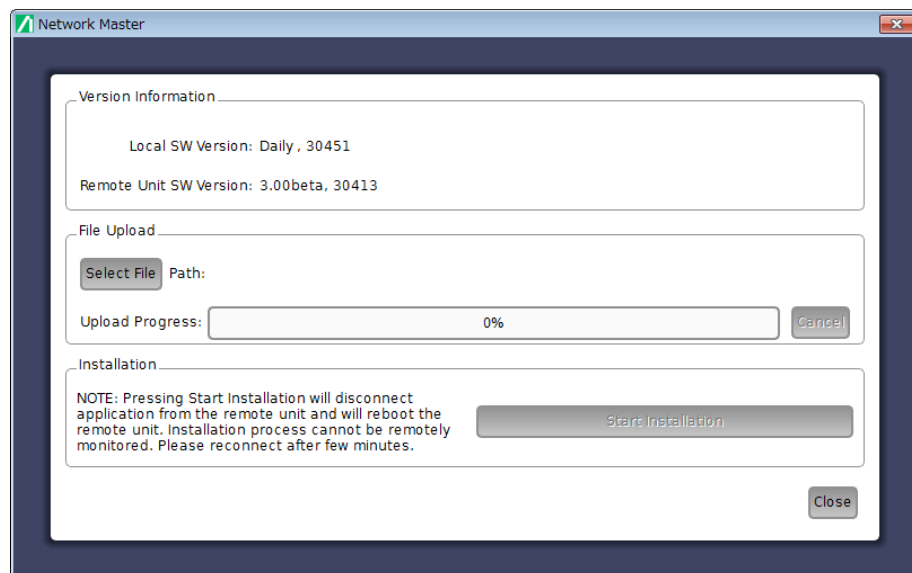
Network Master

Version Information

Local SW Version: Daily , 30451

Remote Unit SW Version: 3.00beta, 30413

File Upload

Select File Path:

Upload Progress: 0% Cancel

Installation

NOTE: Pressing Start Installation will disconnect application from the remote unit and will reboot the remote unit. Installation process cannot be remotely monitored. Please reconnect after few minutes.

Start Installation

Close